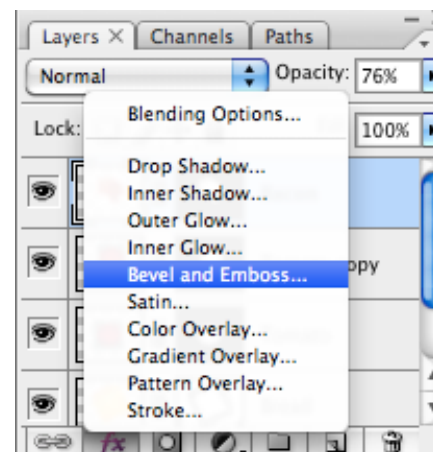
Layers ✕ Channels Paths

Normal Opacity: 76%

Lock: 100%

Blending Options...

Drop Shadow...
Inner Shadow...
Outer Glow...
Inner Glow...
Bevel and Emboss...
Satin...
Color Overlay...
Gradient Overlay...
Pattern Overlay...
Stroke...

opy

fx